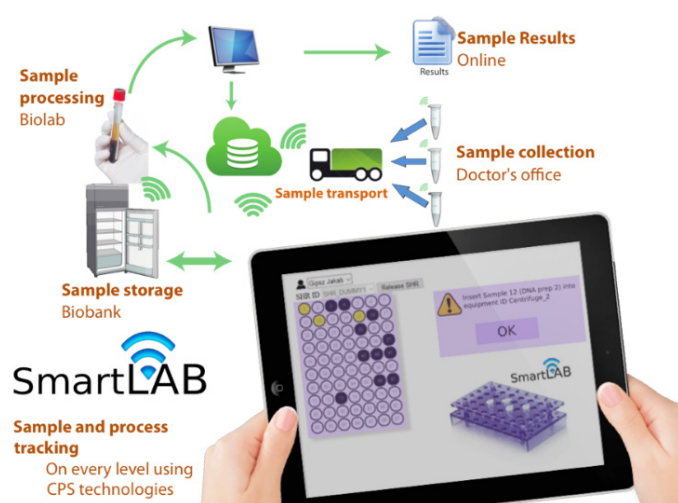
Sample Results
Online

Results

Sample processing
Biolab

Sample collection
Doctor's office

Sample transport

Sample storage
Biobank

SmartLAB

Sample and process tracking
On every level using CPS technologies

Gyasz Jakab
SHI ID SHI DUMMY1
Release SHI

Insert Sample 12 (DNA prep 2) into equipment ID Centrifuge_2

OK

SmartLAB